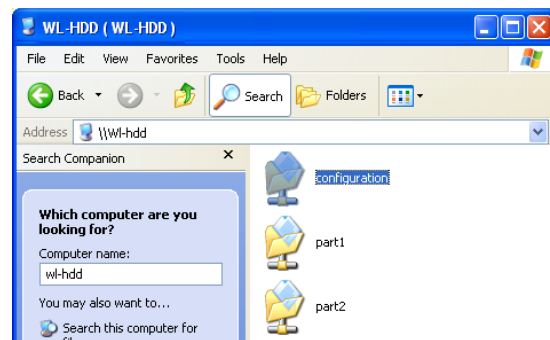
WL-HDD ( WL-HDD )

File Edit View Favorites Tools Help

Back Search Folders

Address \\Wl-hdd

Search Companion ×

Which computer are you looking for?

Computer name:

wl-hdd

You may also want to...

Search this computer for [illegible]

configuration

part1

part2